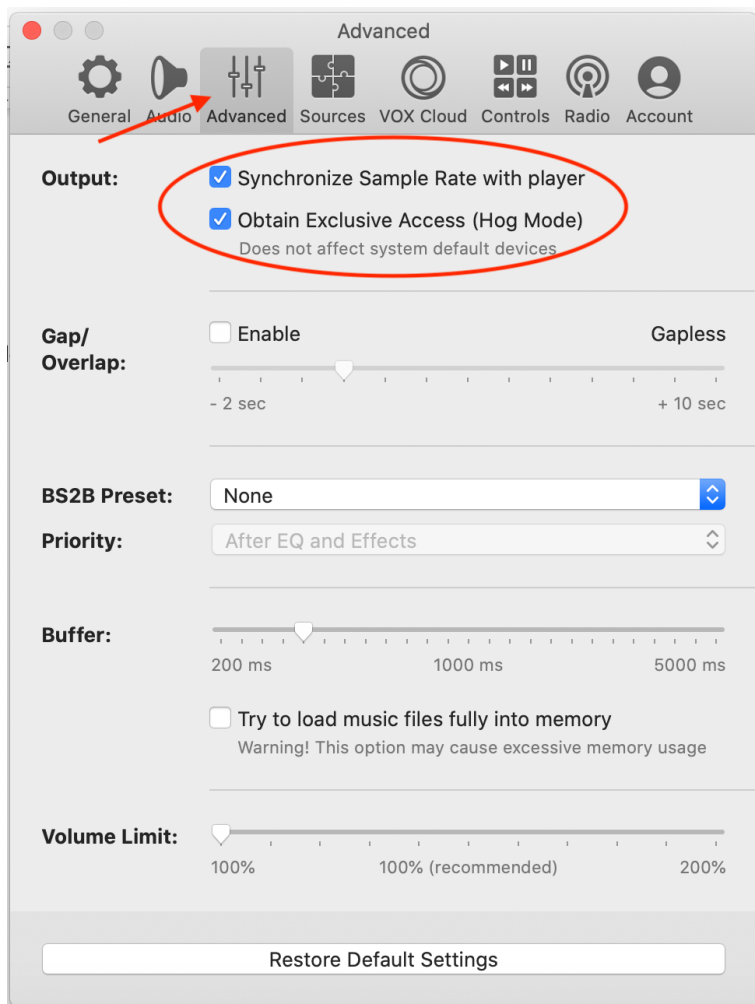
Advanced

General Audio Advanced Sources VOX Cloud Controls Radio Account

Output: Synchronize Sample Rate with player

Obtain Exclusive Access (Hog Mode)

Does not affect system default devices

Gap/ Overlap: Enable Gapless

- 2 sec + 10 sec

BS2B Preset: None

Priority: After EQ and Effects

Buffer:

200 ms 1000 ms 5000 ms

Try to load music files fully into memory

Warning! This option may cause excessive memory usage

Volume Limit:

100% 100% (recommended) 200%

Restore Default Settings